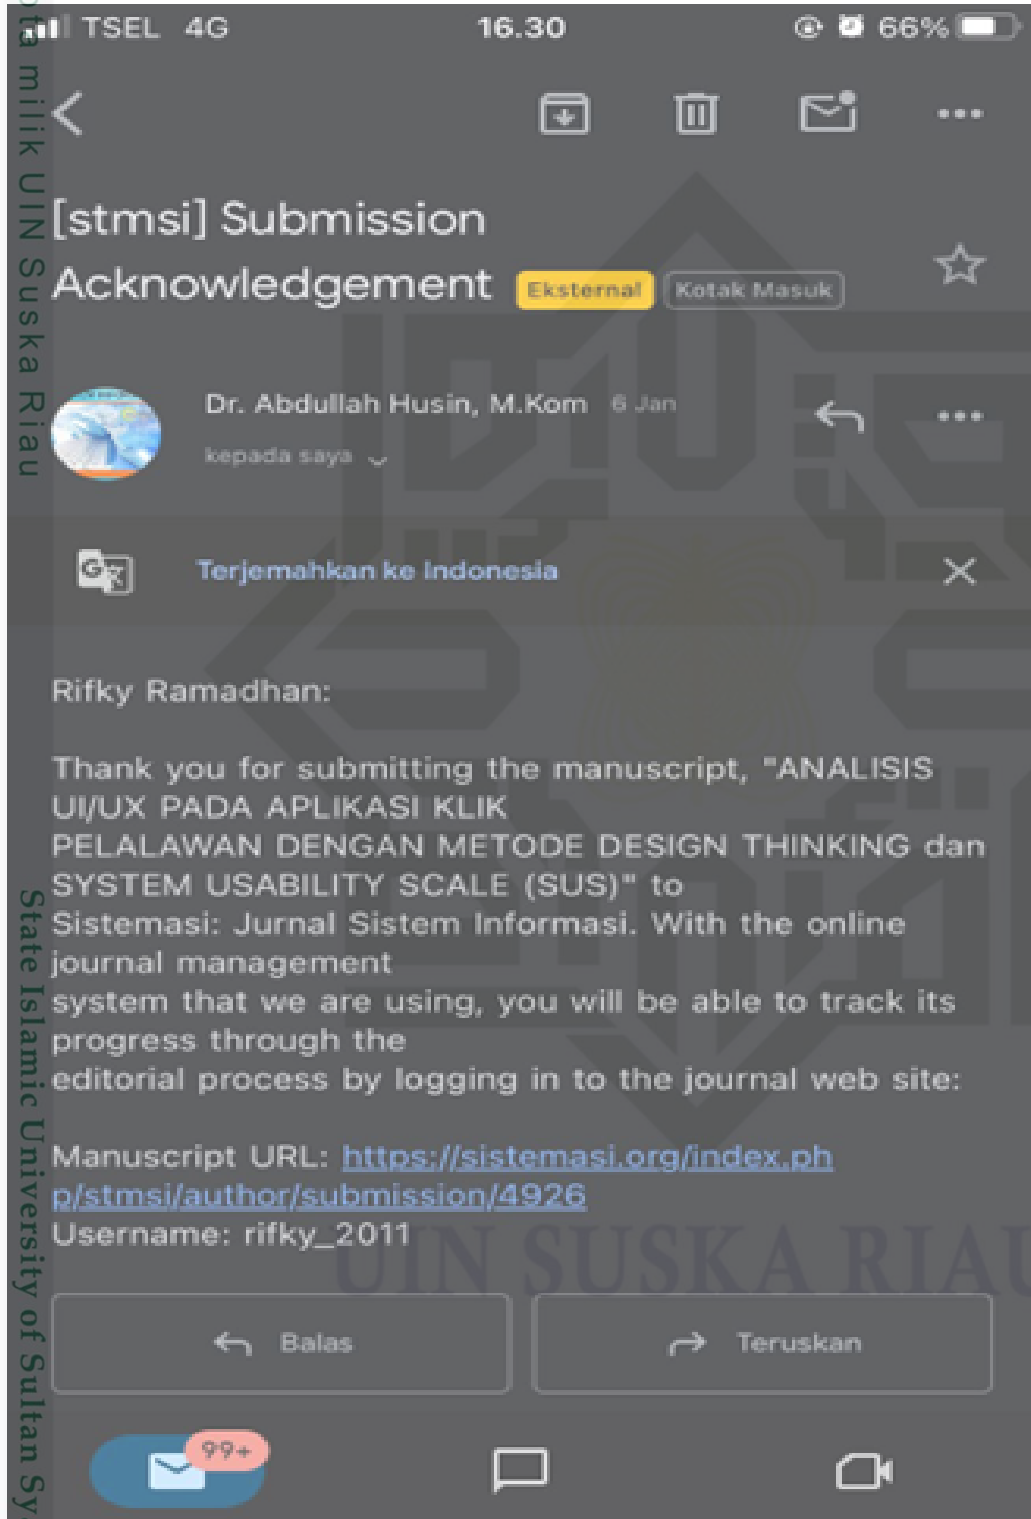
TSEL 4G 16.30 66%

[stmsi] Submission Acknowledgement Eksternal Kotak Masuk

Dr. Abdullah Husin, M.Kom 6 Jan
kepada saya

Terjemahkan ke Indonesia

Rifky Ramadhan:

Thank you for submitting the manuscript, "ANALISIS UI/UX PADA APLIKASI KLIK PELALAWAN DENGAN METODE DESIGN THINKING dan SYSTEM USABILITY SCALE (SUS)" to Sistemasi: Jurnal Sistem Informasi. With the online journal management system that we are using, you will be able to track its progress through the editorial process by logging in to the journal web site:

Manuscript URL: https://sistemasi.org/index.php/stmsi/author/submission/4926
Username: rifky_2011

Balas
Teruskan

99+

milik UIN Suska Riau
State Islamic University of Sultan Sy
UIN SUSKA RIAU